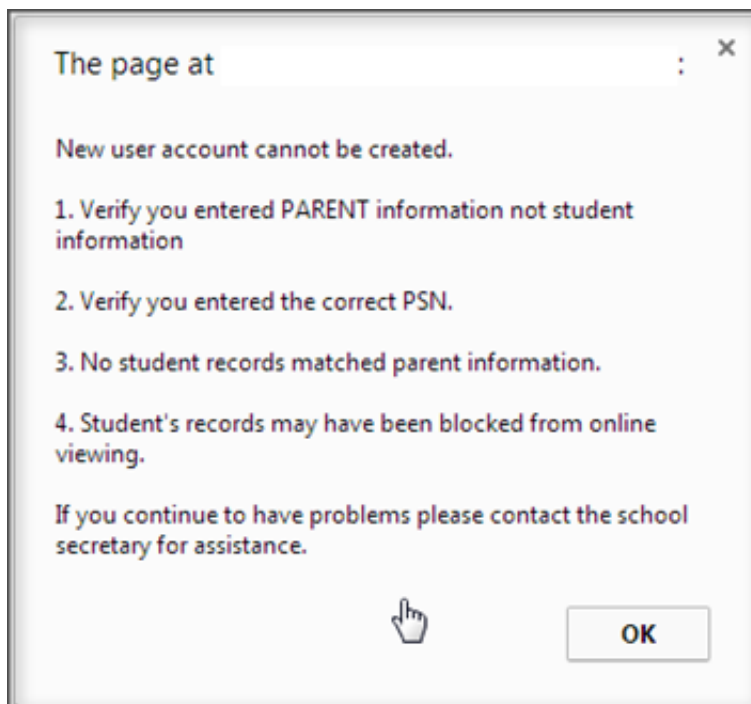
The page at :

×

New user account cannot be created.

1. Verify you entered PARENT information not student information

2. Verify you entered the correct PSN.

3. No student records matched parent information.

4. Student's records may have been blocked from online viewing.

If you continue to have problems please contact the school secretary for assistance.

OK